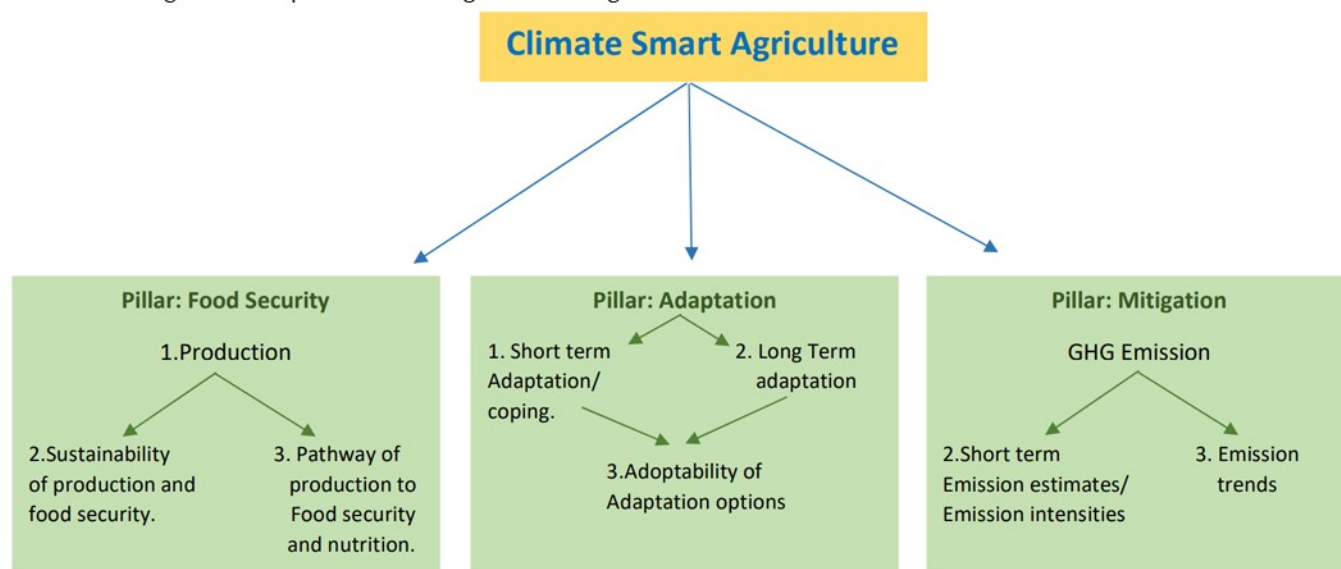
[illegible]

Climate Smart Agriculture

Pillar: Food Security

1.Production

2.Sustainability of production and food security.

3. Pathway of production to Food security and nutrition.

Pillar: Adaptation

1. Short term Adaptation/ coping.

2. Long Term adaptation

3.Adoptability of Adaptation options

Pillar: Mitigation

GHG Emission

2.Short term Emission estimates/ Emission intensities

3. Emission trends